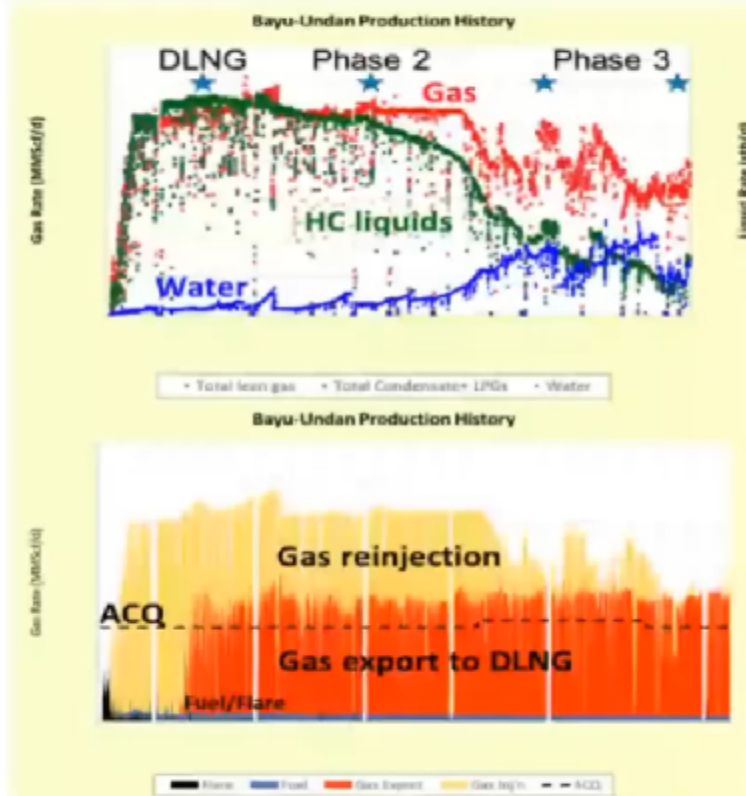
Bayu-Undan Production History

DLNG

Phase 2

Phase 3

Gas

HC liquids

Water

Gas Rate (MMScf/d)

Liquid Rate (stb/d)

• Total lean gas • Total Condensate+ LPGs • Water

Bayu-Undan Production History

Gas Rate (MMScf/d)

Gas reinjection

ACQ

Gas export to DLNG

Fuel/Flare

Flare Fuel Gas Export Gas Inj'n ACQ